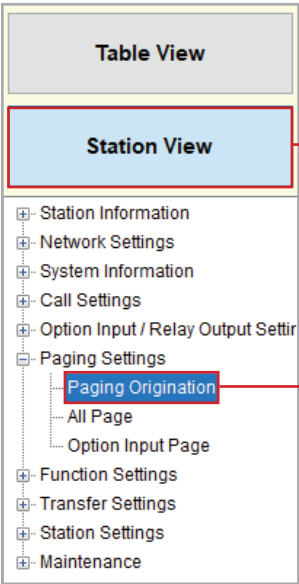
Table View

Station View

Station Information
Network Settings
System Information
Call Settings
Option Input / Relay Output Settir
Paging Settings
Paging Origination
All Page
Option Input Page
Function Settings
Transfer Settings
Station Settings
Maintenance